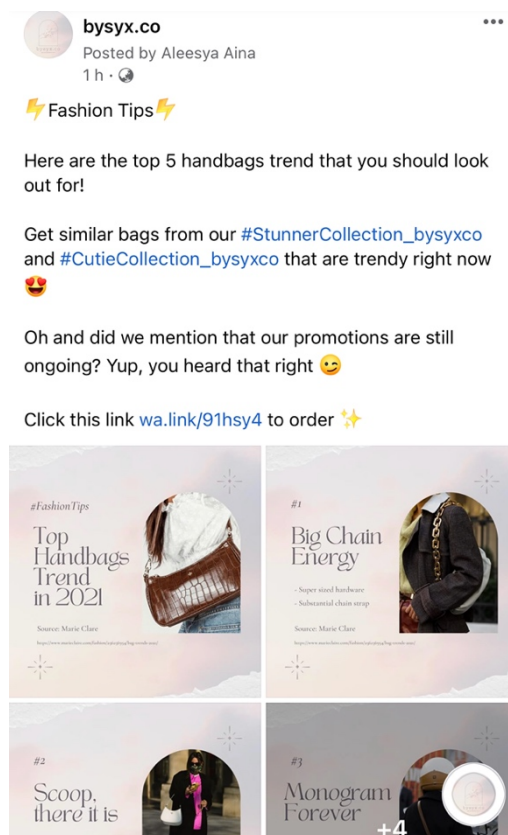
bysyx.co
Posted by Aleesya Aina
1 h · 

⚡Fashion Tips⚡

Here are the top 5 handbags trend that you should look out for!

Get similar bags from our #StunnerCollection_bysyxco and #CutieCollection_bysyxco that are trendy right now 😍

Oh and did we mention that our promotions are still ongoing? Yup, you heard that right 😉

Click this link wa.link/91hsy4 to order ✨

#FashionTips
Top Handbags Trend in 2021
Source: Marie Claire
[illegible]

#1
Big Chain Energy
- Super sized hardware
- Substantial chain strap
Source: Marie Claire
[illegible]

#2
Scoop, there it is

#3
Monogram Forever
+4